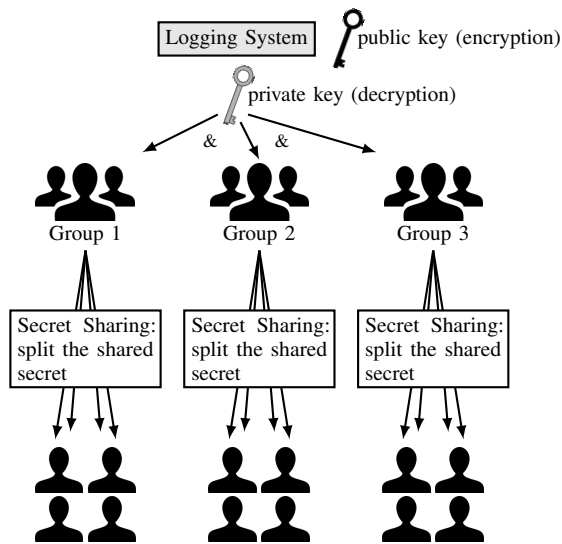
Logging System

public key (encryption)

private key (decryption)

&

&

Group 1

Group 2

Group 3

Secret Sharing: split the shared secret

Secret Sharing: split the shared secret

Secret Sharing: split the shared secret